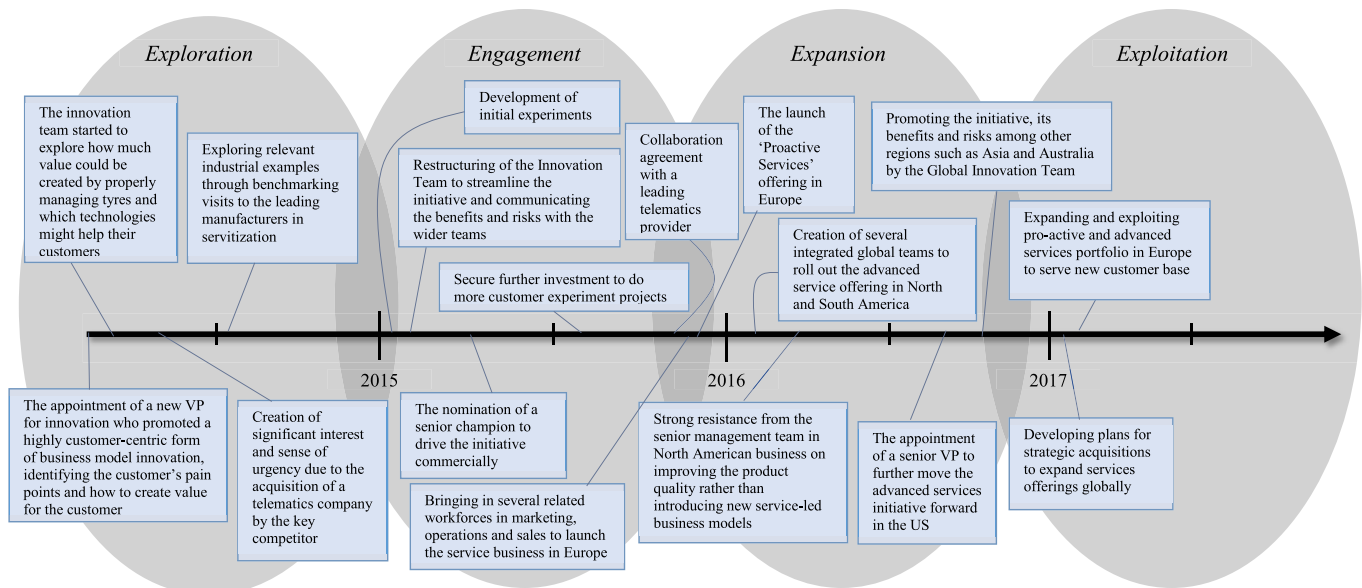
Exploration

Engagement

Expansion

Exploitation

The innovation team started to explore how much value could be created by properly managing tyres and which technologies might help their customers

Exploring relevant industrial examples through benchmarking visits to the leading manufacturers in servitization

Development of initial experiments

Restructuring of the Innovation Team to streamline the initiative and communicating the benefits and risks with the wider teams

Secure further investment to do more customer experiment projects

Collaboration agreement with a leading telematics provider

The launch of the 'Proactive Services' offering in Europe

Promoting the initiative, its benefits and risks among other regions such as Asia and Australia by the Global Innovation Team

Creation of several integrated global teams to roll out the advanced service offering in North and South America

Expanding and exploiting pro-active and advanced services portfolio in Europe to serve new customer base

2015

2016

2017

The appointment of a new VP for innovation who promoted a highly customer-centric form of business model innovation, identifying the customer's pain points and how to create value for the customer

Creation of significant interest and sense of urgency due to the acquisition of a telematics company by the key competitor

The nomination of a senior champion to drive the initiative commercially

Bringing in several related workforces in marketing, operations and sales to launch the service business in Europe

Strong resistance from the senior management team in North American business on improving the product quality rather than introducing new service-led business models

The appointment of a senior VP to further move the advanced services initiative forward in the US

Developing plans for strategic acquisitions to expand services offerings globally